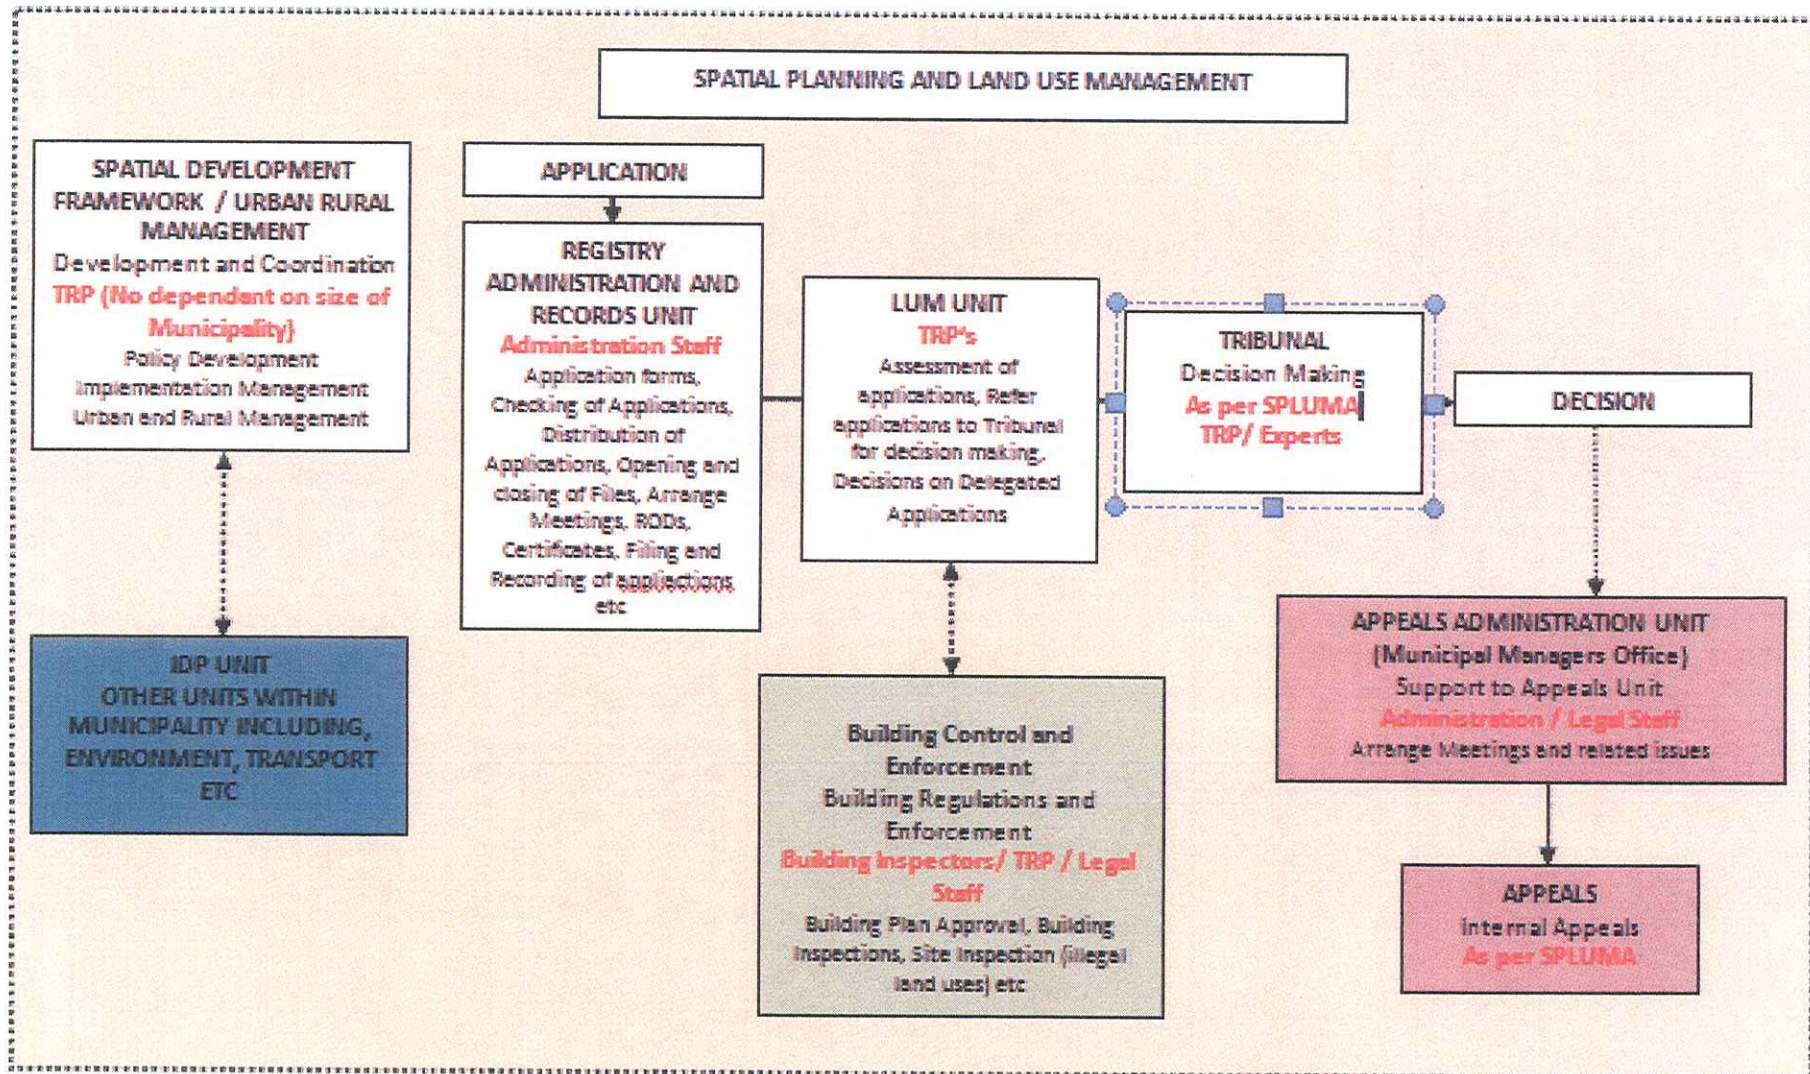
SPATIAL PLANNING AND LAND USE MANAGEMENT

SPATIAL DEVELOPMENT FRAMEWORK / URBAN RURAL MANAGEMENT
Development and Coordination
TRP (No dependent on size of Municipality)
Policy Development
Implementation Management
Urban and Rural Management

APPLICATION

REGISTRY ADMINISTRATION AND RECORDS UNIT
Administration Staff
Application forms, Checking of Applications, Distribution of Applications, Opening and closing of Files, Arrange Meetings, RODs, Certificates, Filing and Recording of applications etc

LUM UNIT
TRP's
Assessment of applications, Refer applications to Tribunal for decision making, Decisions on Delegated Applications

TRIBUNAL
Decision Making
As per SPLUMA
TRP/ Experts

DECISION

IDP UNIT
OTHER UNITS WITHIN MUNICIPALITY INCLUDING, ENVIRONMENT, TRANSPORT ETC

Building Control and Enforcement
Building Regulations and Enforcement
Building Inspectors/ TRP / Legal Staff
Building Plan Approval, Building Inspections, Site Inspection (illegal land uses) etc

APPEALS ADMINISTRATION UNIT
(Municipal Managers Office)
Support to Appeals Unit
Administration / Legal Staff
Arrange Meetings and related issues

APPEALS
Internal Appeals
As per SPLUMA